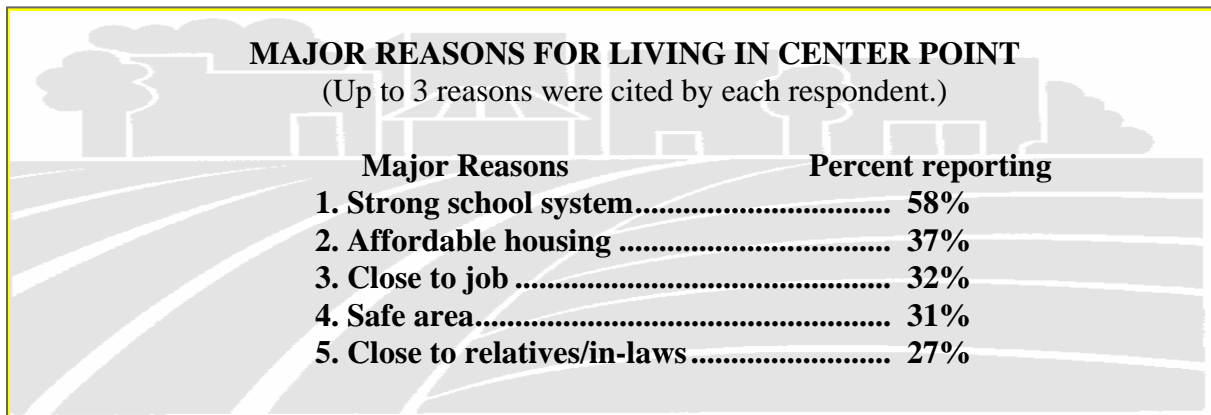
**MAJOR REASONS FOR LIVING IN CENTER POINT**
(Up to 3 reasons were cited by each respondent.)

| Major Reasons | Percent reporting |
|---|---|
| 1. Strong school system............................... | 58% |
| 2. Affordable housing ................................ | 37% |
| 3. Close to job ........................................... | 32% |
| 4. Safe area.................................................. | 31% |
| 5. Close to relatives/in-laws........................ | 27% |